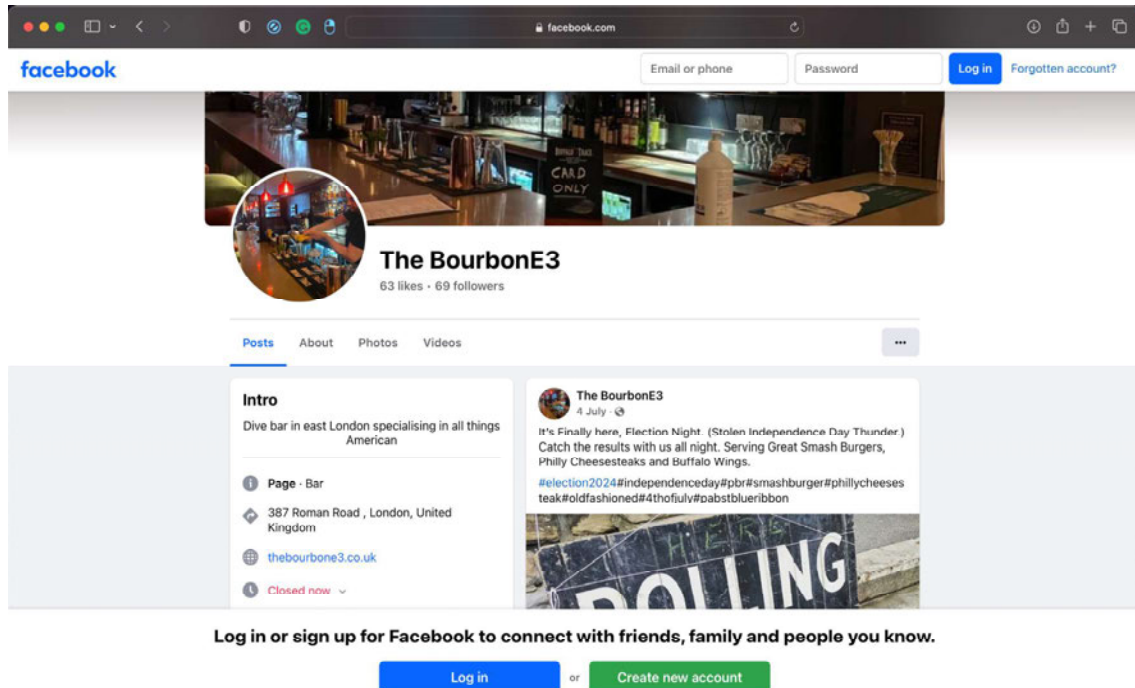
facebook.com

facebook

Email or phone

Password

Log in

Forgotten account?

CARD ONLY

The BourbonE3

63 likes • 69 followers

Posts

About

Photos

Videos

•••

Intro

Dive bar in east London specialising in all things American

Page · Bar

387 Roman Road , London, United Kingdom

thebourbone3.co.uk

Closed now

The BourbonE3

4 July ·

It's Finally here, Election Night. (Stolen Independence Day Thunder ) Catch the results with us all night. Serving Great Smash Burgers, Philly Cheesesteaks and Buffalo Wings.

#election2024#independenceday#pbr#smashburger#phillycheesesteak#oldfashioned#4thofjuly#pabstblueribbon

POLLING

Log in or sign up for Facebook to connect with friends, family and people you know.

Log in

or

Create new account